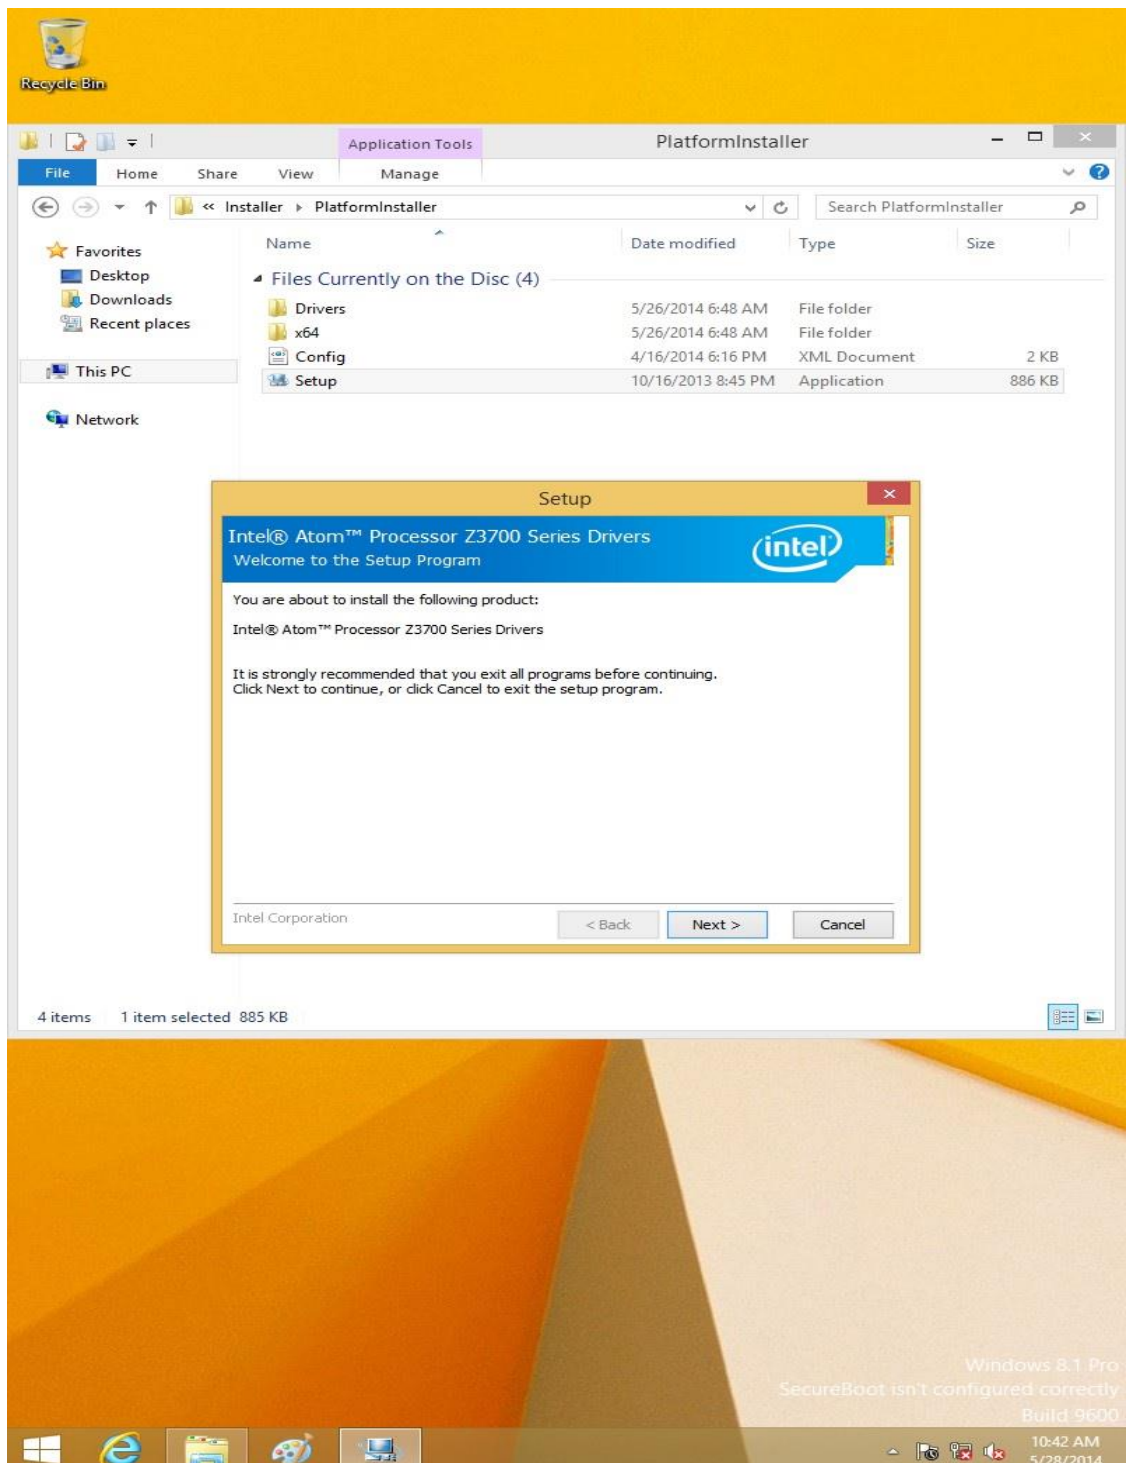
Recycle Bin

Application Tools

PlatformInstaller

File Home Share View Manage

« Installer ▸ PlatformInstaller

Search PlatformInstaller

Favorites
Desktop
Downloads
Recent places

This PC

Network

| Name | Date modified | Type | Size |
|---|---|---|---|
| Files Currently on the Disc (4) | | | |
| Drivers | 5/26/2014 6:48 AM | File folder | |
| x64 | 5/26/2014 6:48 AM | File folder | |
| Config | 4/16/2014 6:16 PM | XML Document | 2 KB |
| Setup | 10/16/2013 8:45 PM | Application | 886 KB |

Setup

Intel® Atom™ Processor Z3700 Series Drivers
Welcome to the Setup Program

intel

You are about to install the following product:

Intel® Atom™ Processor Z3700 Series Drivers

It is strongly recommended that you exit all programs before continuing. Click Next to continue, or click Cancel to exit the setup program.

Intel Corporation

< Back Next > Cancel

4 items 1 item selected 885 KB

Windows 8.1 Pro
SecureBoot isn't configured correctly
Build 9600

10:42 AM
5/28/2014